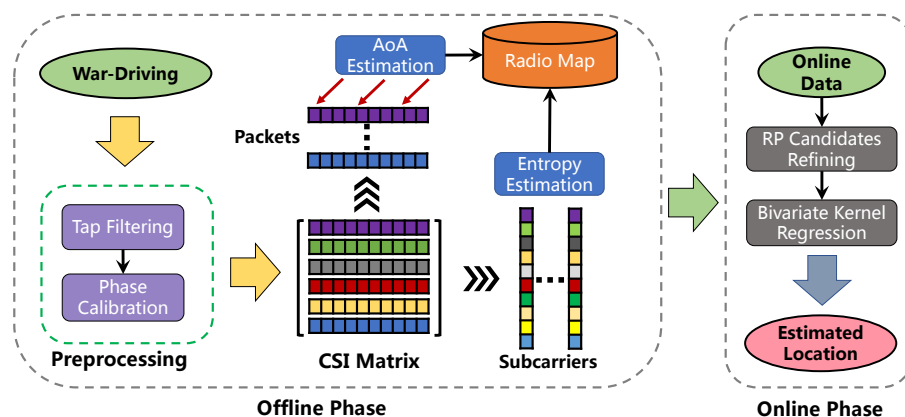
War-Driving

Tap Filtering

Phase Calibration

Preprocessing

AoA Estimation

Radio Map

Packets

Entropy Estimation

CSI Matrix

Subcarriers

Offline Phase

Online Data

RP Candidates Refining

Bivariate Kernel Regression

Estimated Location

Online Phase